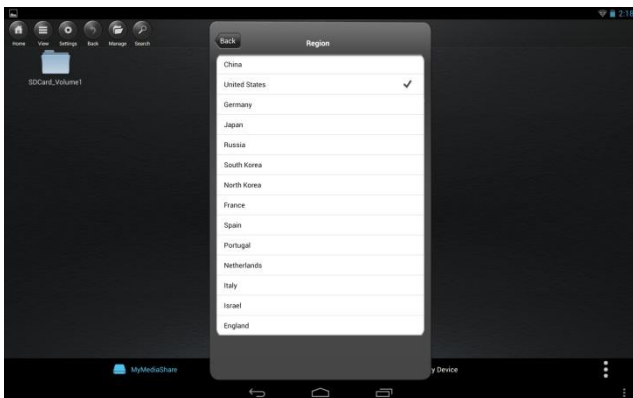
2:10

Home View Settings Back Manage Search

SDCard_Volume1

Back

Region

China

United States

Germany

Japan

Russia

South Korea

North Korea

France

Spain

Portugal

Netherlands

Italy

Israel

England

MyMediaShare

y Device